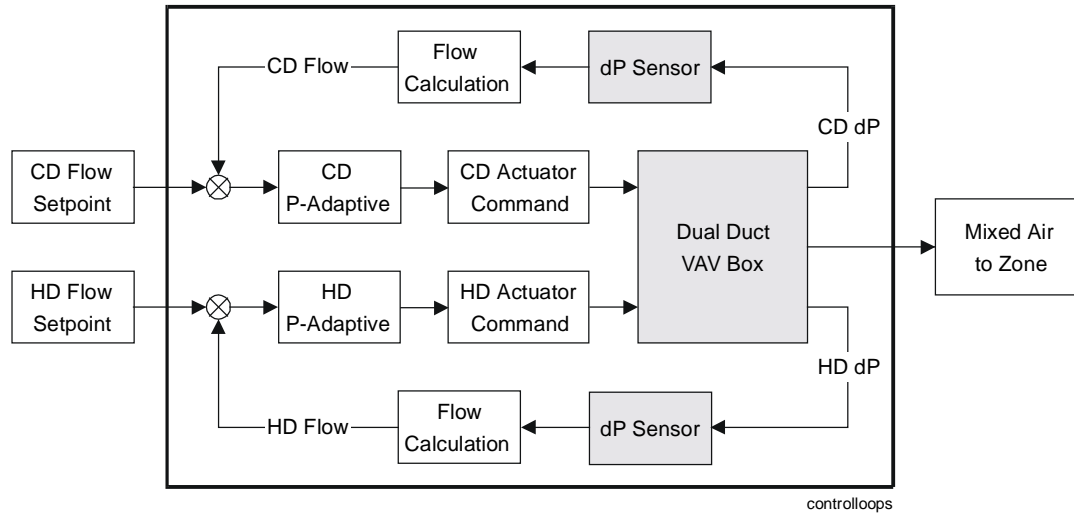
CD Flow
Flow Calculation
dP Sensor
CD dP
CD Flow Setpoint
CD P-Adaptive
CD Actuator Command
Dual Duct VAV Box
Mixed Air to Zone
HD Flow Setpoint
HD P-Adaptive
HD Actuator Command
HD dP
HD Flow
Flow Calculation
dP Sensor
controlloops